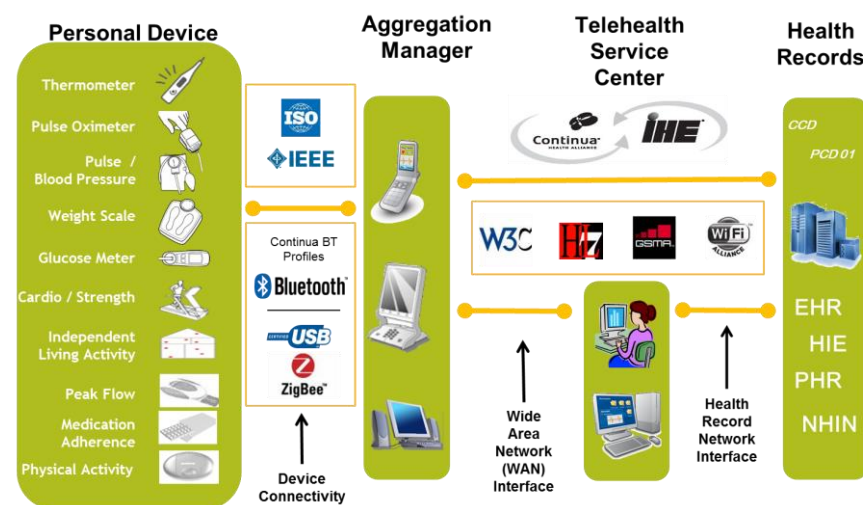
Personal Device

Thermometer

Pulse Oximeter

Pulse / Blood Pressure

Weight Scale

Glucose Meter

Cardio / Strength

Independent Living Activity

Peak Flow

Medication Adherence

Physical Activity

ISO

IEEE

Continua BT Profiles

Bluetooth

CERTIFIED USB

ZigBee

Device Connectivity

Aggregation Manager

Telehealth Service Center

Continua HEALTH ALLIANCE

IHE

W3C

HL7

GSMA

WiFi ALLIANCE

Wide Area Network (WAN) Interface

Health Record Network Interface

Health Records

CCD

PCD 01

EHR

HIE

PHR

NHIN